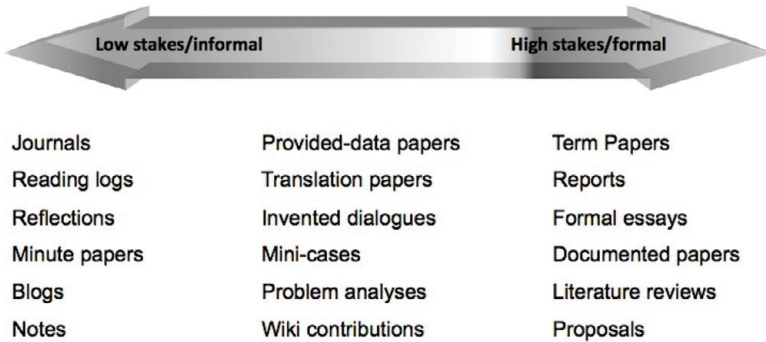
Low stakes/informal

High stakes/formal

Journals
Reading logs
Reflections
Minute papers
Blogs
Notes

Provided-data papers
Translation papers
Invented dialogues
Mini-cases
Problem analyses
Wiki contributions

Term Papers
Reports
Formal essays
Documented papers
Literature reviews
Proposals